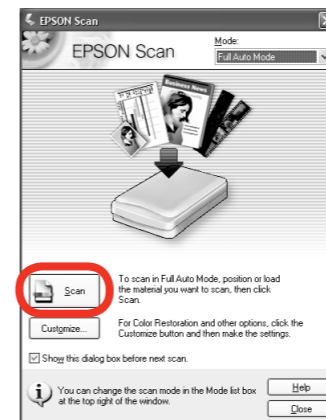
EPSON Scan

EPSON Scan

Mode:

Full Auto Mode

Business News

Scan

To scan in Full Auto Mode, position or load the material you want to scan, then click Scan.

Customize...

For Color Restoration and other options, click the Customize button and then make the settings.

Show this dialog box before next scan.

You can change the scan mode in the Mode list box at the top right of the window.

Help

Close